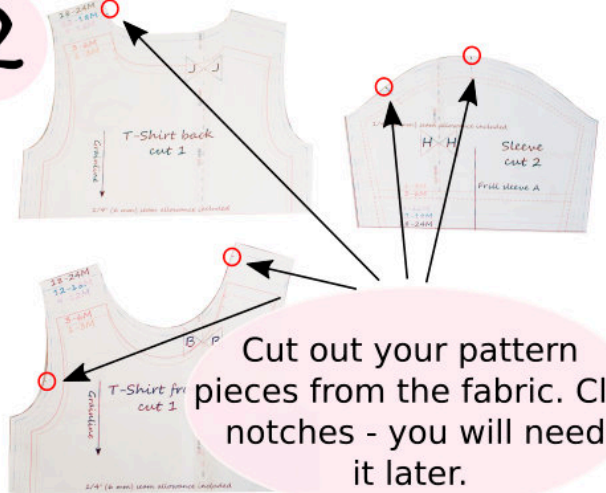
2

18-24M
12-18M
3-6M
0-3M

J J

T-Shirt back
cut 1

Grainline

1/4" (6 mm) seam allowance included

1/4" (6 mm) seam allowance included

H H

Sleeve
cut 2

3-6M
0-3M

Frill sleeve A

12-18M
18-24M

18-24M
12-18M
3-6M
0-3M

B B

T-Shirt fr
cut 1

Grainline

1/4" (6 mm) seam allowance included

Cut out your pattern pieces from the fabric. Cl notches - you will need it later.